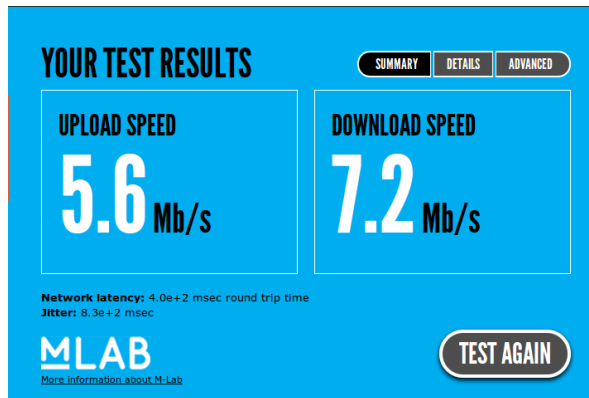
YOUR TEST RESULTS

SUMMARY DETAILS ADVANCED

UPLOAD SPEED
5.6 Mb/s

DOWNLOAD SPEED
7.2 Mb/s

**Network latency:** 4.0e+2 msec round trip time
**Jitter:** 8.3e+2 msec

MLAB
More information about M-Lab

TEST AGAIN